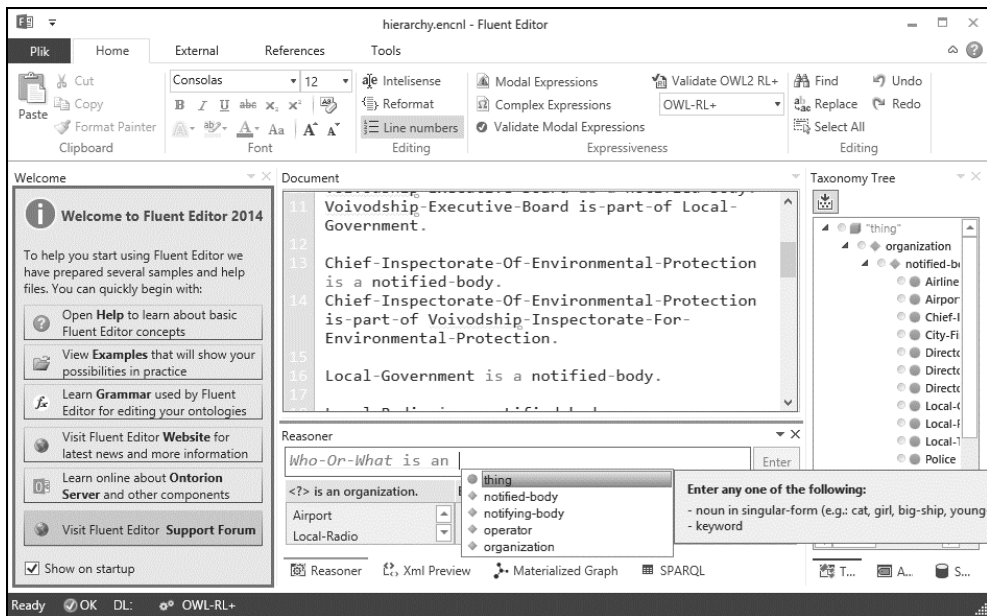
hierarchy.encnl - Fluent Editor

Plik | Home | External | References | Tools

Paste
Cut
Copy
Format Painter
Clipboard

Consolas
12
Font

Intelisense
Reformat
Line numbers
Editing

Modal Expressions
Complex Expressions
Validate Modal Expressions
Validate OWL2 RL+
OWL-RL+
Expressiveness

Find
Undo
Replace
Redo
Select All
Editing

Welcome

Welcome to Fluent Editor 2014

To help you start using Fluent Editor we have prepared several samples and help files. You can quickly begin with:

Open **Help** to learn about basic Fluent Editor concepts

View **Examples** that will show your possibilities in practice

Learn **Grammar** used by Fluent Editor for editing your ontologies

Visit Fluent Editor **Website** for latest news and more information

Learn online about **Ontorion Server** and other components

Visit Fluent Editor **Support Forum**

Show on startup

Document

11 Voivodship-Executive-Board is-part-of Local-Government.
12
13 Chief-Inspectorate-Of-Environmental-Protection is a notified-body.
14 Chief-Inspectorate-Of-Environmental-Protection is-part-of Voivodship-Inspectorate-For-Environmental-Protection.
15
16 Local-Government is a notified-body.
17

Reasoner

Who-Or-What is an
Enter

<?> is an organization.
Airport
Local-Radio

thing
notified-body
notifying-body
operator
organization

Enter any one of the following:
- noun in singular-form (e.g.: cat, girl, big-ship, young
- keyword

Reasoner | Xml Preview | Materialized Graph | SPARQL

Taxonomy Tree

"thing"
organization
notified-b
Airline
Airpor
Chief-I
City-Fi
Directc
Directc
Directc
Local-(
Local-I
Local-1
Police

T... | A... | S...

Ready | OK | DL: | OWL-RL+